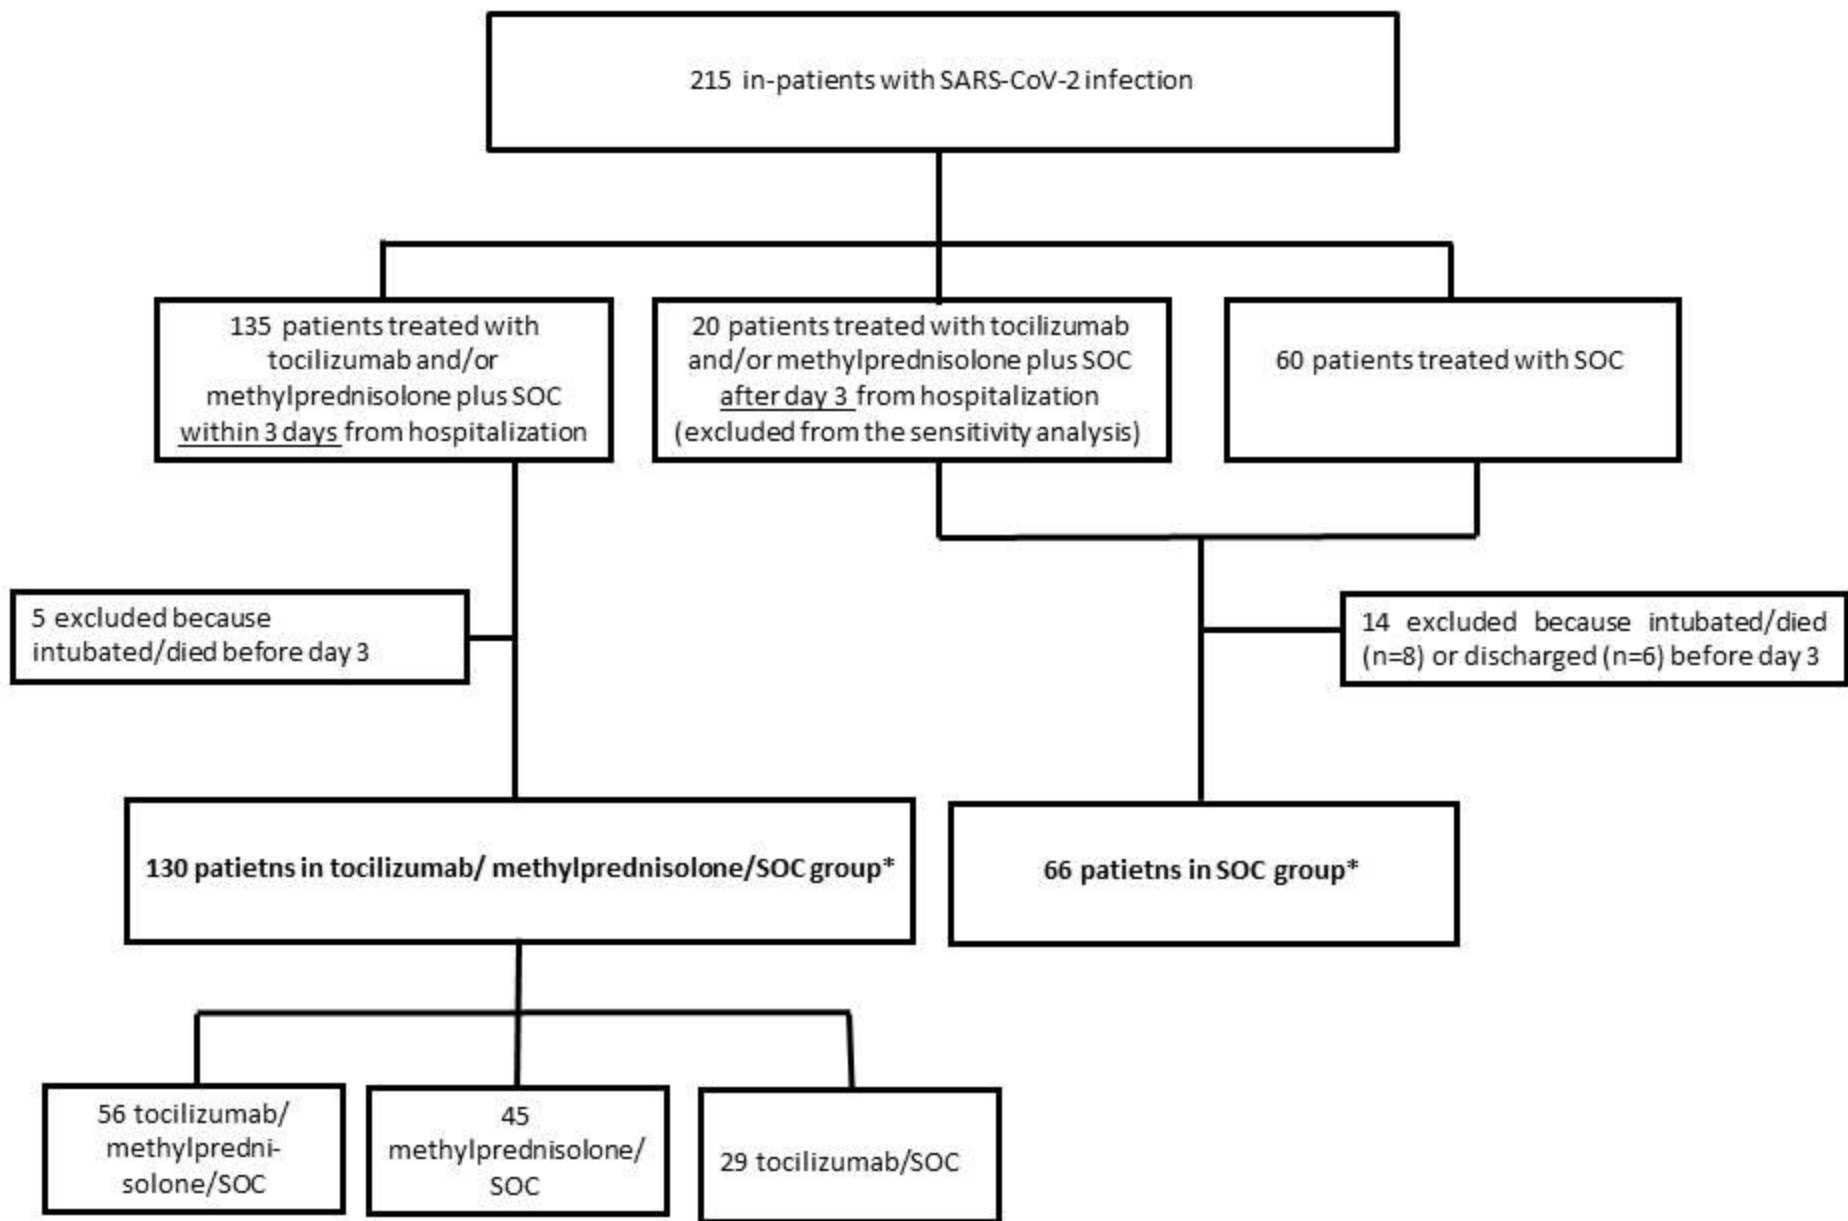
215 in-patients with SARS-CoV-2 infection

135 patients treated with tocilizumab and/or methylprednisolone plus SOC within 3 days from hospitalization

20 patients treated with tocilizumab and/or methylprednisolone plus SOC after day 3 from hospitalization (excluded from the sensitivity analysis)

60 patients treated with SOC

5 excluded because intubated/died before day 3

14 excluded because intubated/died (n=8) or discharged (n=6) before day 3

130 patietns in tocilizumab/ methylprednisolone/SOC group*

66 patietns in SOC group*

56 tocilizumab/ methylprednisolone/SOC

45 methylprednisolone/ SOC

29 tocilizumab/SOC